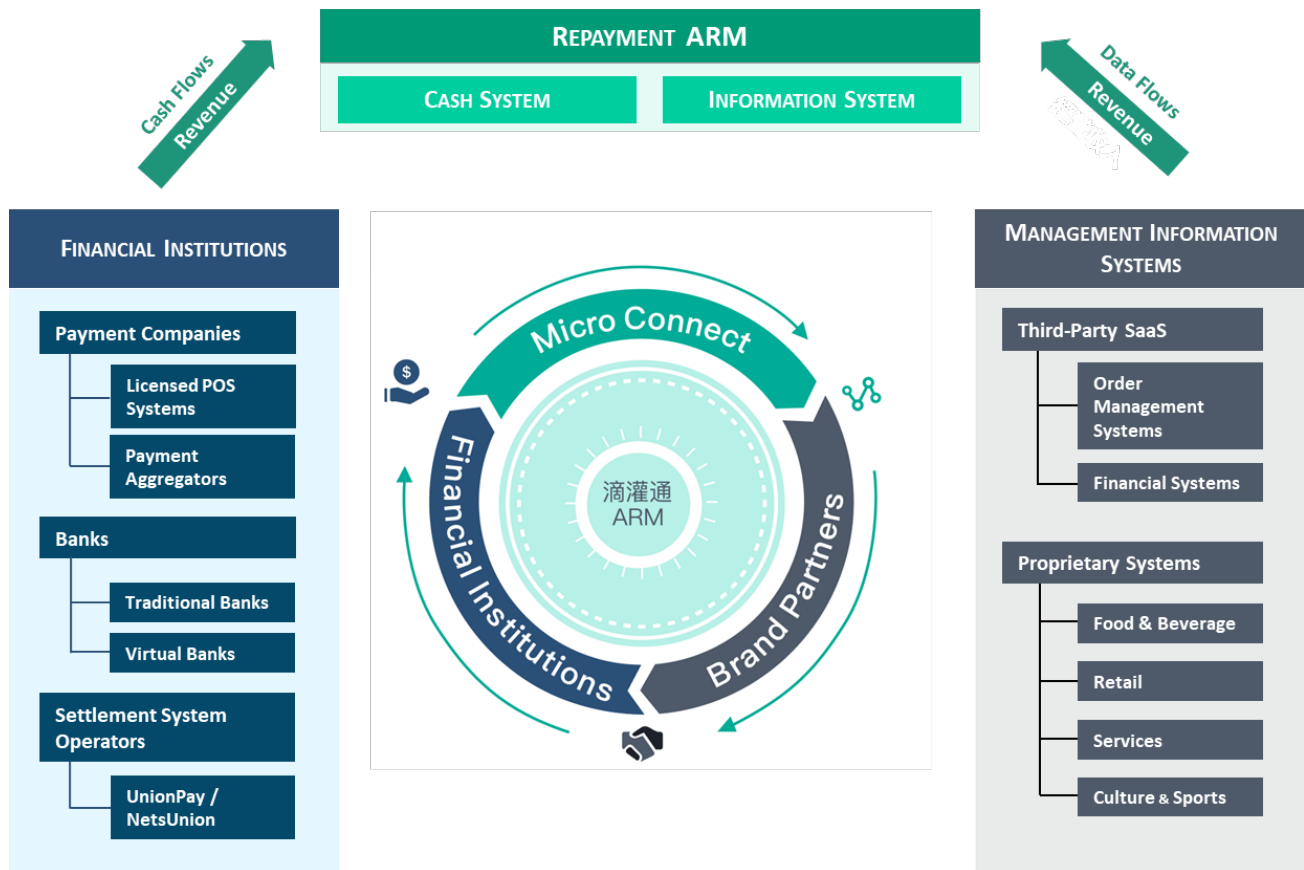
Cash Flows
Revenue

REPAYMENT ARM
CASH SYSTEM
INFORMATION SYSTEM

Data Flows
Revenue

FINANCIAL INSTITUTIONS

Payment Companies
Licensed POS Systems
Payment Aggregators

Banks
Traditional Banks
Virtual Banks

Settlement System Operators
UnionPay / NetsUnion

Micro Connect
Financial Institutions
Brand Partners
滴灌通
ARM

MANAGEMENT INFORMATION SYSTEMS

Third-Party SaaS
Order Management Systems
Financial Systems

Proprietary Systems
Food & Beverage
Retail
Services
Culture & Sports